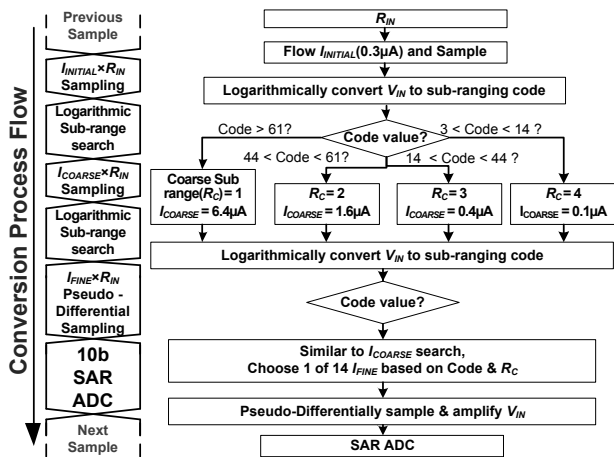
Conversion Process Flow

Previous Sample

$I_{INITIAL}$×$R_{IN}$ Sampling

Logarithmic Sub-range search

$I_{COARSE}$×$R_{IN}$ Sampling

Logarithmic Sub-range search

$I_{FINE}$×$R_{IN}$ Pseudo - Differential Sampling

10b SAR ADC

Next Sample

$R_{IN}$

Flow $I_{INITIAL}$(0.3μA) and Sample

Logarithmically convert $V_{IN}$ to sub-ranging code

Code value?

Code > 61?

3 < Code < 14 ?

44 < Code < 61?

14 < Code < 44 ?

Coarse Sub range($R_C$) = 1 $I_{COARSE}$ = 6.4μA

$R_C$ = 2 $I_{COARSE}$ = 1.6μA

$R_C$ = 3 $I_{COARSE}$ = 0.4μA

$R_C$ = 4 $I_{COARSE}$ = 0.1μA

Logarithmically convert $V_{IN}$ to sub-ranging code

Code value?

Similar to $I_{COARSE}$ search, Choose 1 of 14 $I_{FINE}$ based on Code & $R_C$

Pseudo-Differentially sample & amplify $V_{IN}$

SAR ADC